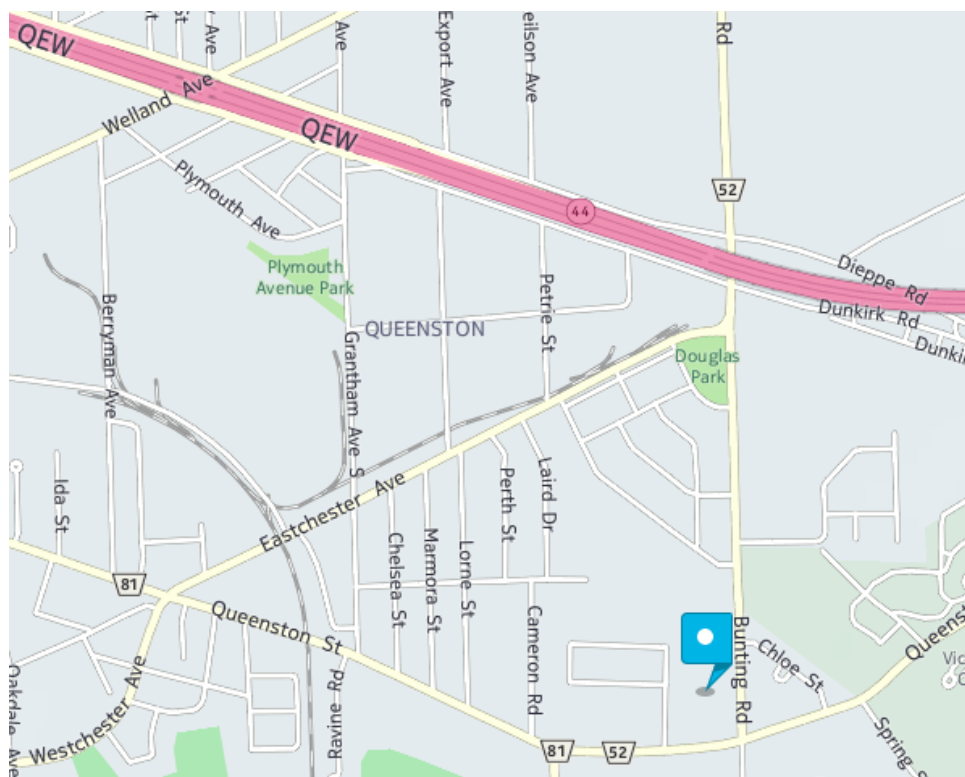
QEW
Welland Ave
QEW
Plymouth Ave
Ave
Export Ave
eilson Ave
Rd
52
44
Plymouth Avenue Park
QUEENSTON
Petrie St
Dieppe Rd
Dunkirk Rd
Dunkir
Douglas Park
Berryman Ave
Grantham Ave S
Eastchester Ave
Ida St
Perth St
Laird Dr
Chelsea St
Marmora St
Lorne St
81
Queenston St
Cameron Rd
Bunting Rd
Chloe St
Queens
Vic
Oakdale Ave
Westchester Ave
Ravine Rd
81
52
Spring